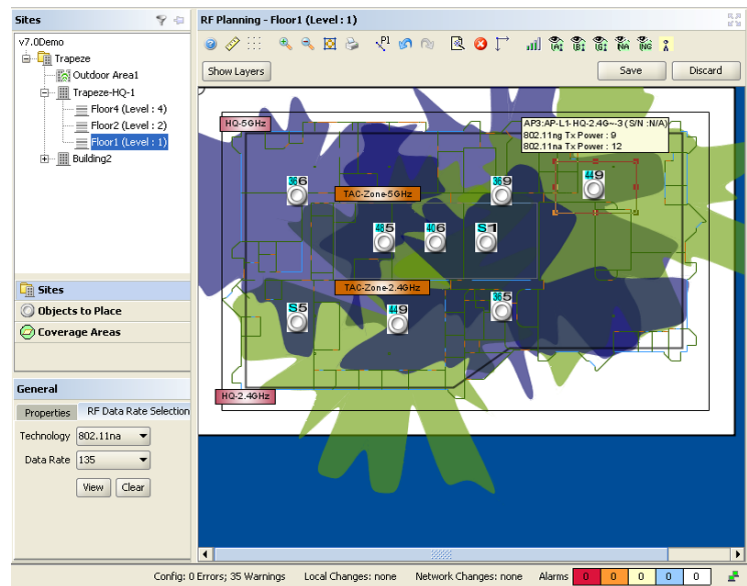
Sites

v7.0Demo
Trapeze
Outdoor Area1
Trapeze-HQ-1
Floor4 (Level : 4)
Floor2 (Level : 2)
Floor1 (Level : 1)
Building2

Sites
Objects to Place
Coverage Areas

General
Properties | RF Data Rate Selection
Technology 802.11na
Data Rate 135
View | Clear

RF Planning - Floor1 (Level : 1)

Show Layers
Save
Discard

HQ-5GHz
AP3:AP-L1-HQ-2.4G--3 (S/N :N/A)
802.11ng Tx Power : 9
802.11na Tx Power : 12
TAC-Zone-5GHz
TAC-Zone-2.4GHz
HQ-2.4GHz
36 6
36 9
44 9
44 5
40 6
S 1
S 5
44 9
36 5

Config: 0 Errors; 35 Warnings | Local Changes: none | Network Changes: none | Alarms 0 0 0 0 0